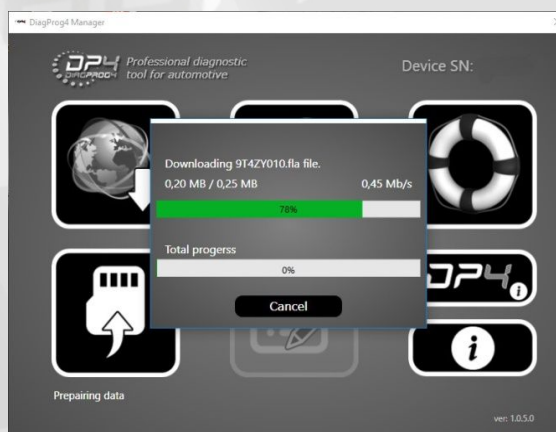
DiagProg4 Manager

DP4 DIAGPROG4 Professional diagnostic tool for automotive

Device SN:

Downloading 9T4ZY010.fla file.

0,20 MB / 0,25 MB

0,45 Mb/s

78%

Total progerss

0%

Cancel

DP4

Prepairing data

ver: 1.0.5.0